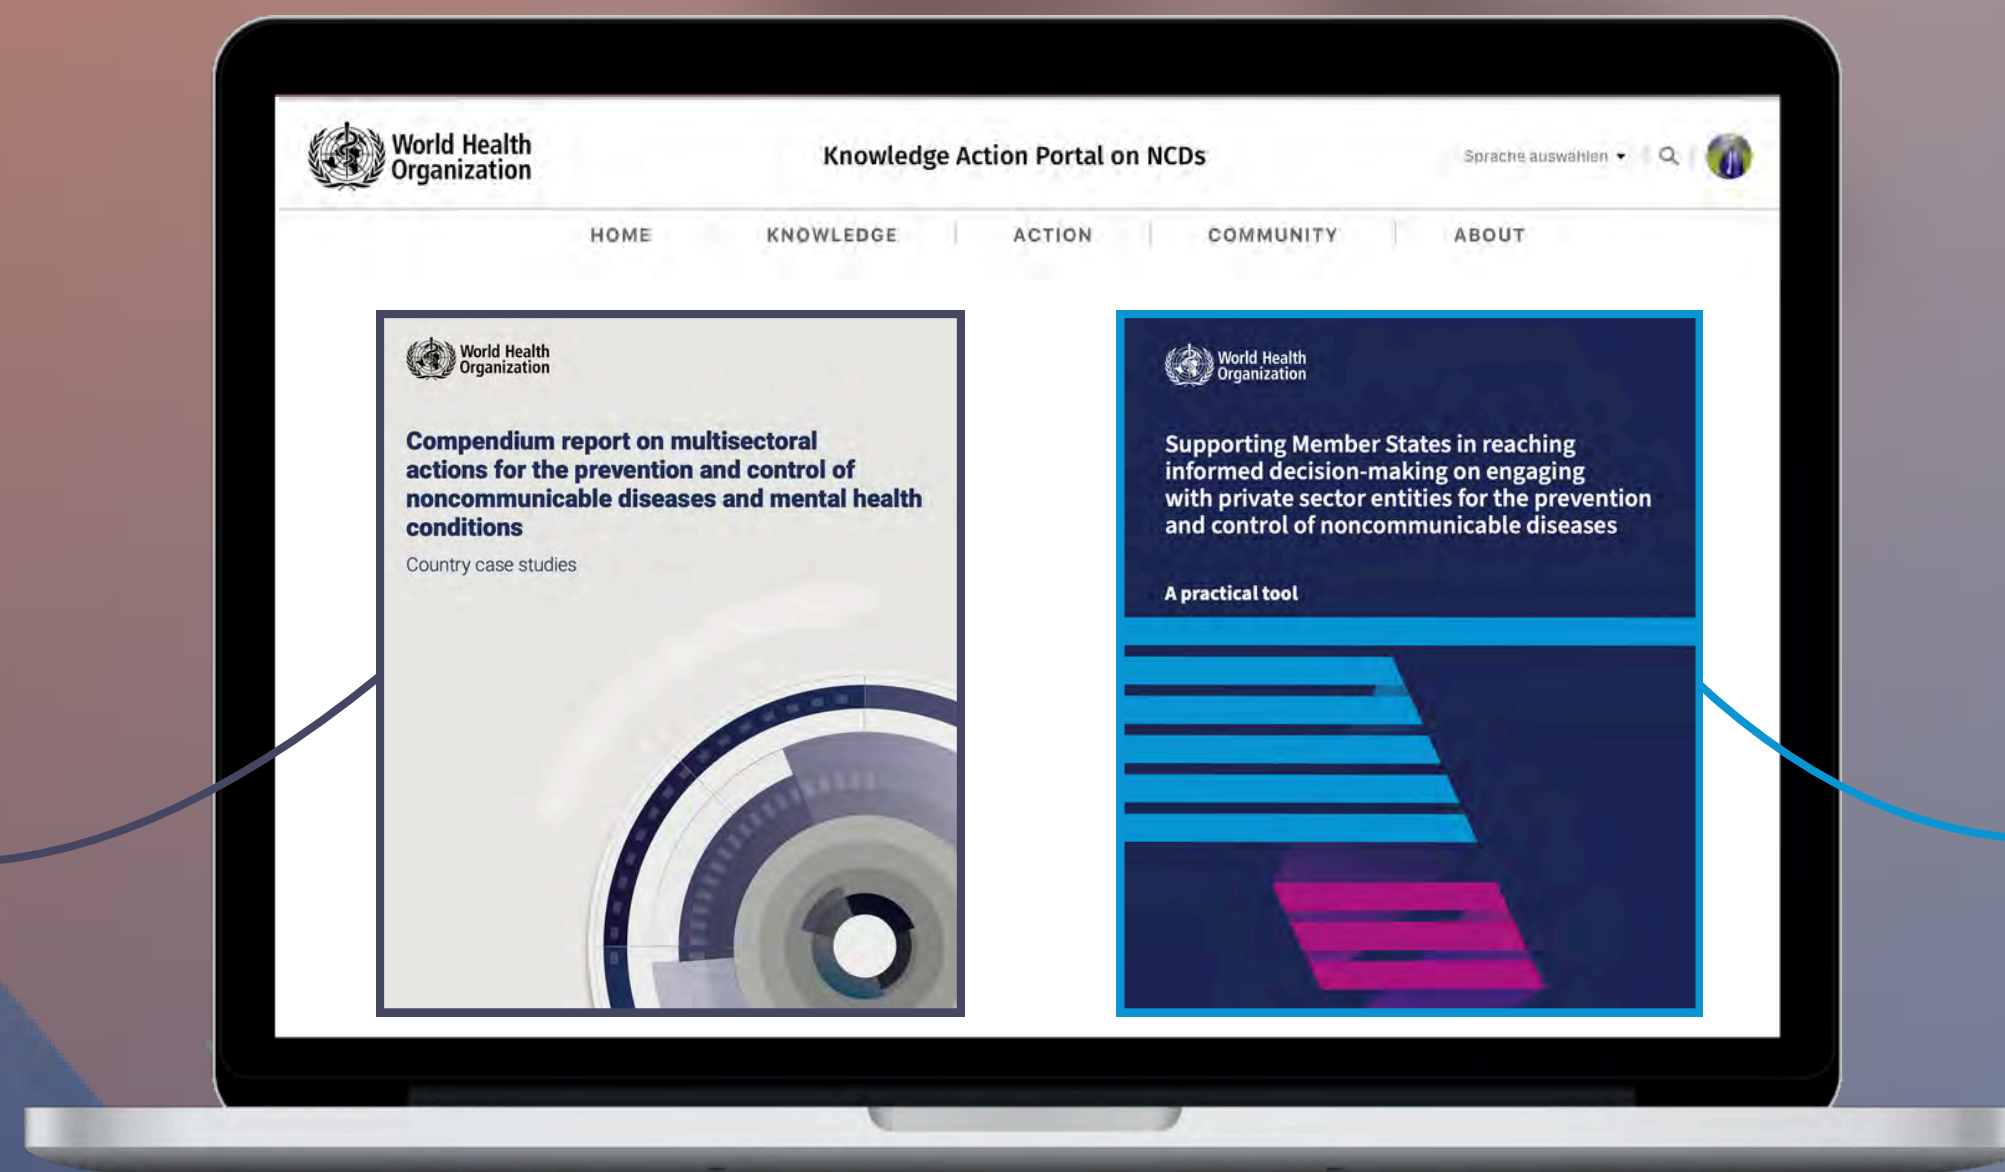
World Health Organization

Knowledge Action Portal on NCDs

Sprache auswählen

HOME KNOWLEDGE ACTION COMMUNITY ABOUT

World Health Organization

Compendium report on multisectoral actions for the prevention and control of noncommunicable diseases and mental health conditions

Country case studies

World Health Organization

Supporting Member States in reaching informed decision-making on engaging with private sector entities for the prevention and control of noncommunicable diseases

A practical tool